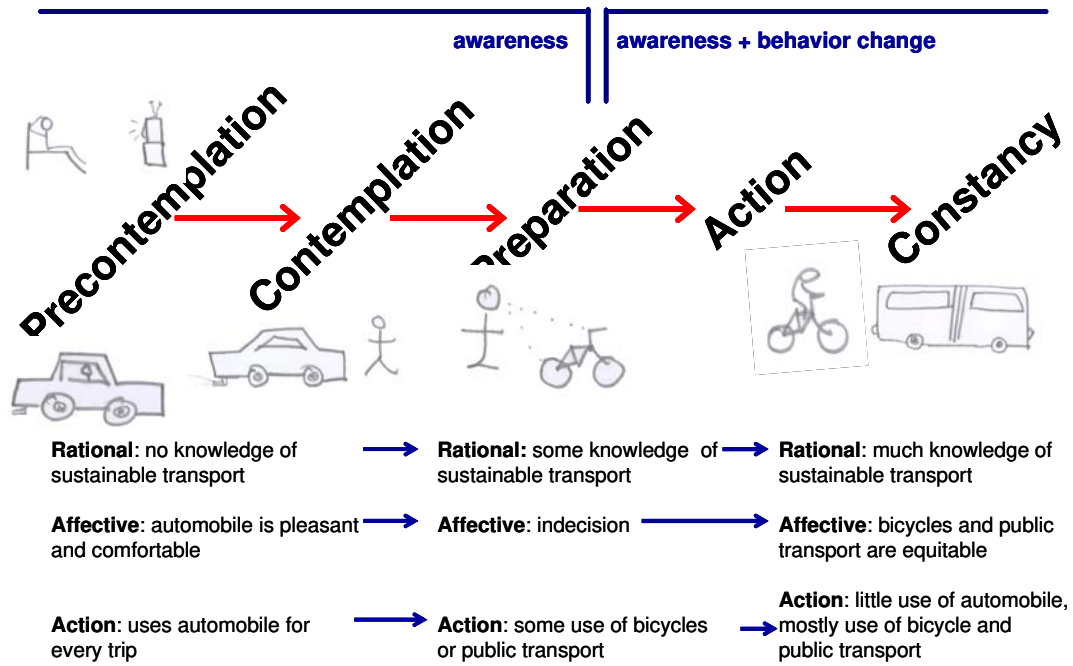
awareness

awareness + behavior change

Precontemplation

Contemplation

Preparation

Action

Constancy

Rational: no knowledge of sustainable transport

Rational: some knowledge of sustainable transport

Rational: much knowledge of sustainable transport

Affective: automobile is pleasant and comfortable

Affective: indecision

Affective: bicycles and public transport are equitable

Action: uses automobile for every trip

Action: some use of bicycles or public transport

Action: little use of automobile, mostly use of bicycle and public transport